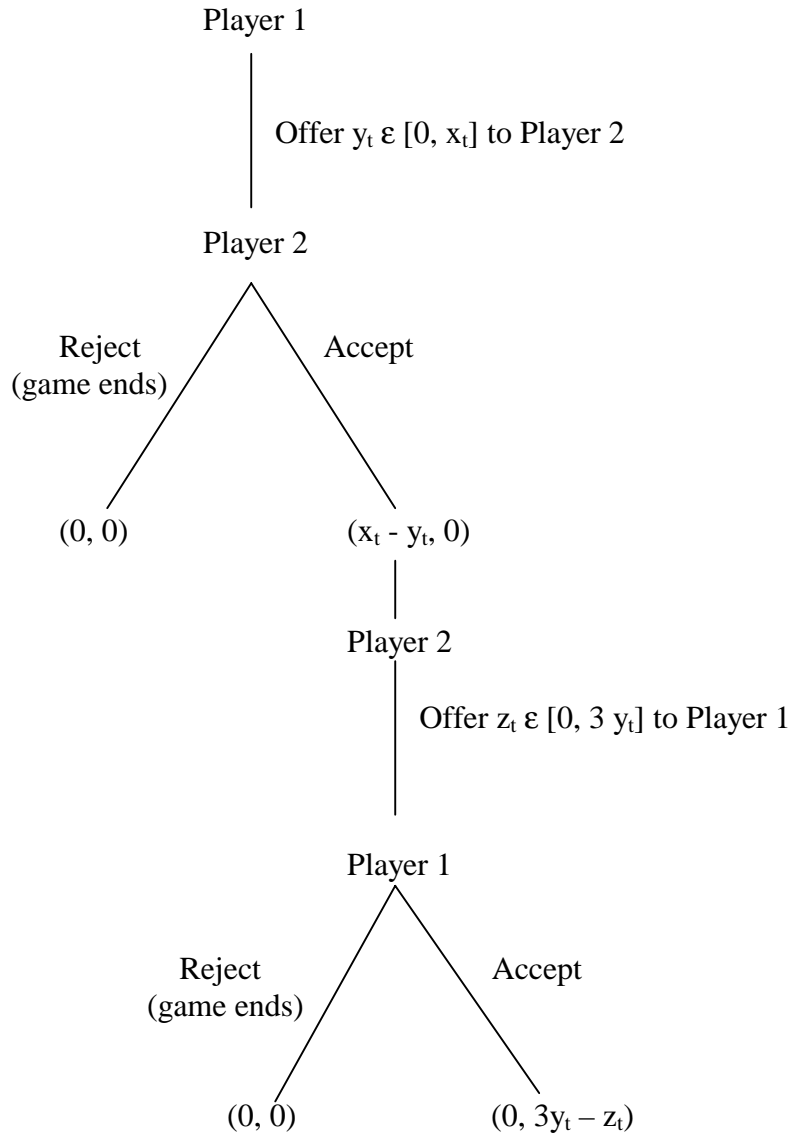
Player 1

Offer $y_t$ ε [0, $x_t$] to Player 2

Player 2

Reject (game ends)

Accept

(0, 0)

($x_t$ - $y_t$, 0)

Player 2

Offer $z_t$ ε [0, 3 $y_t$] to Player 1

Player 1

Reject (game ends)

Accept

(0, 0)

(0, $3y_t$ – $z_t$)